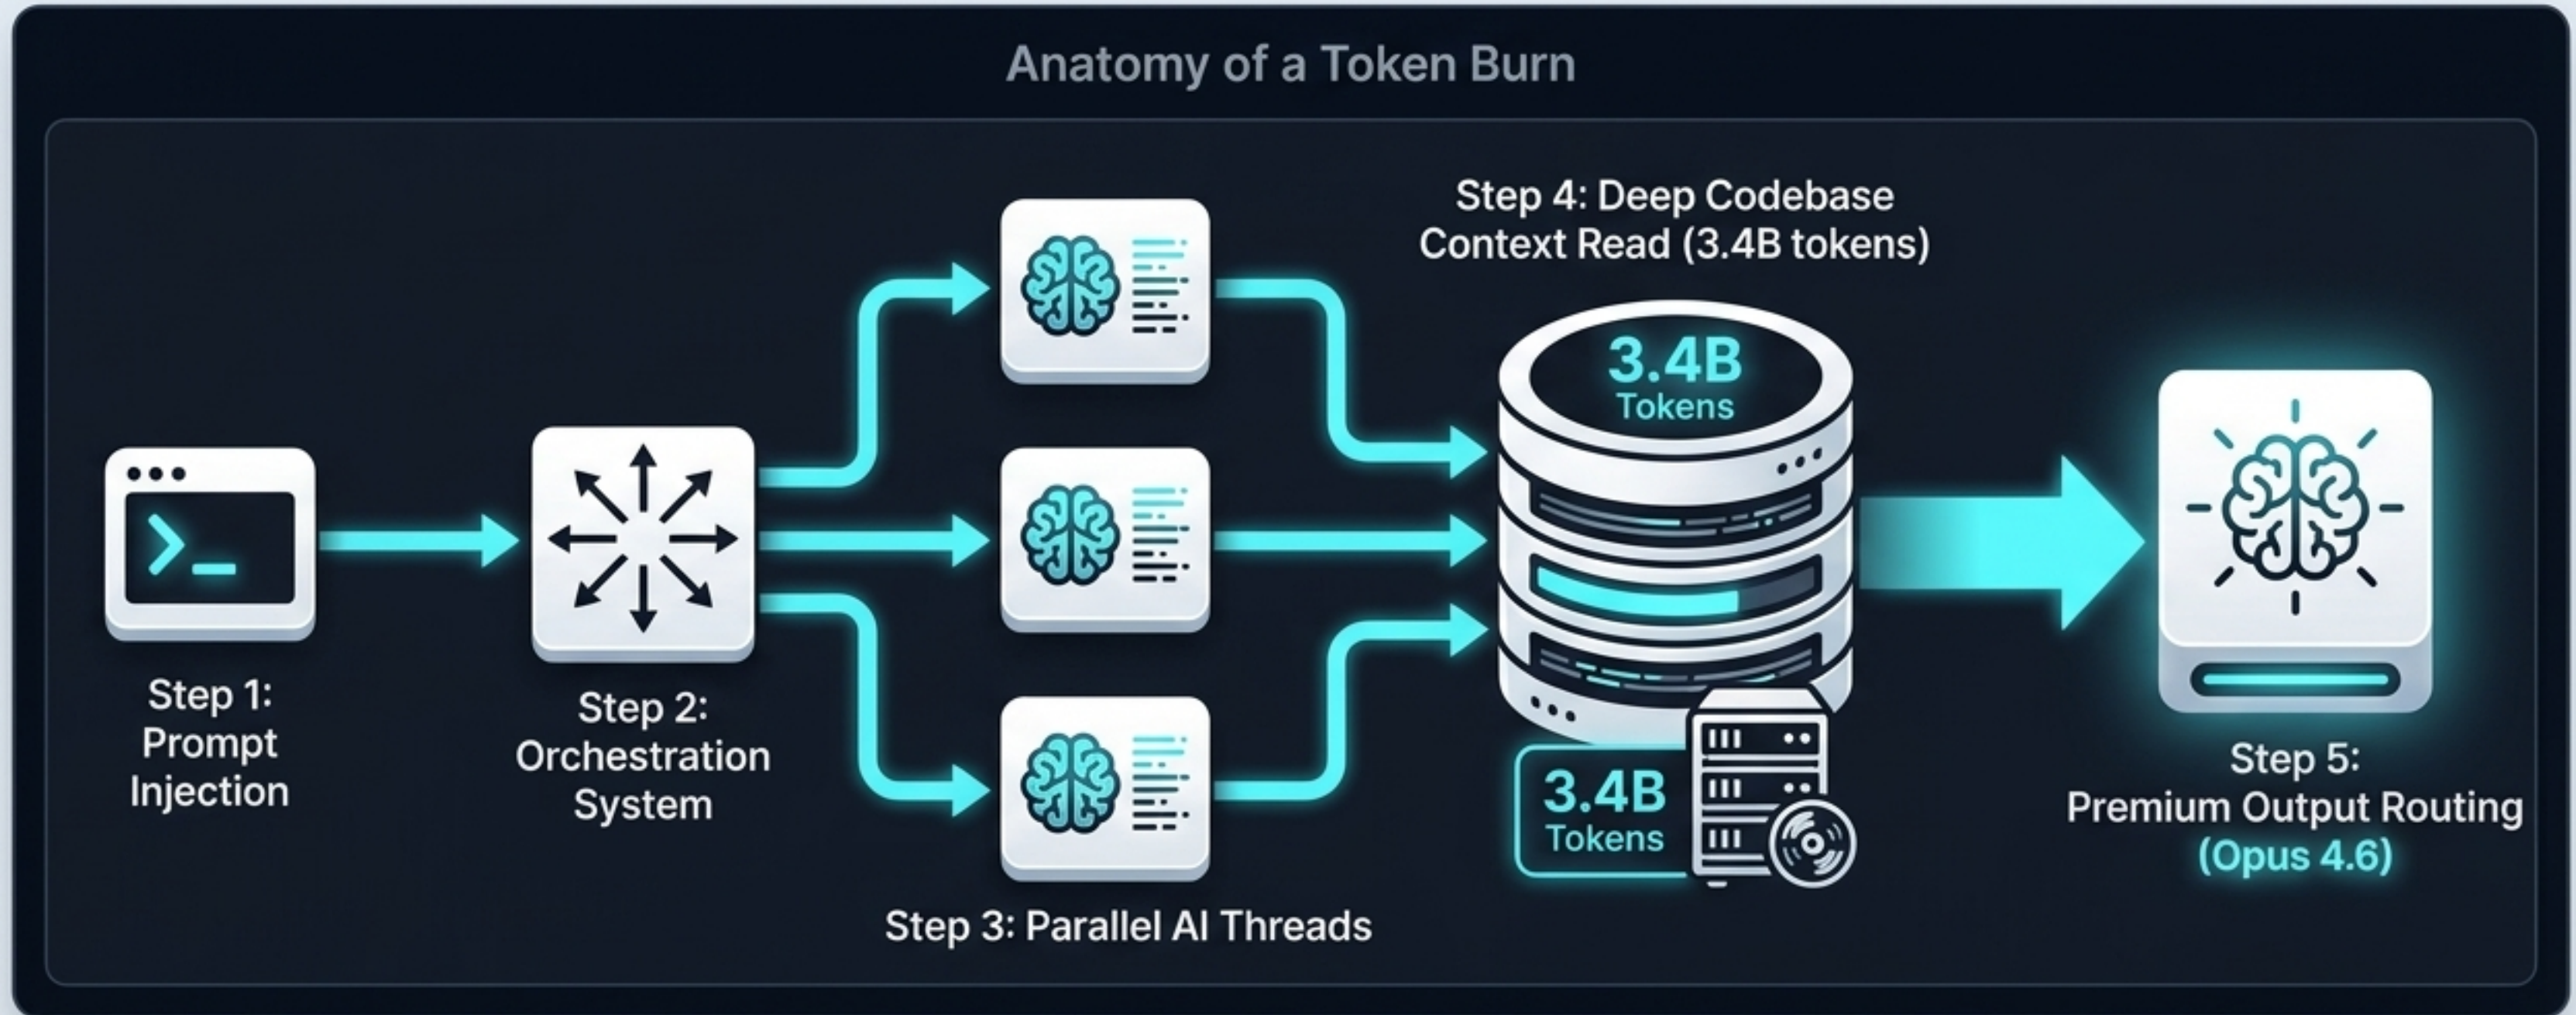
Anatomy of a Token Burn

Step 4: Deep Codebase Context Read (3.4B tokens)

3.4B Tokens

Step 1: Prompt Injection

Step 2: Orchestration System

3.4B Tokens

Step 5: Premium Output Routing (Opus 4.6)

Step 3: Parallel AI Threads